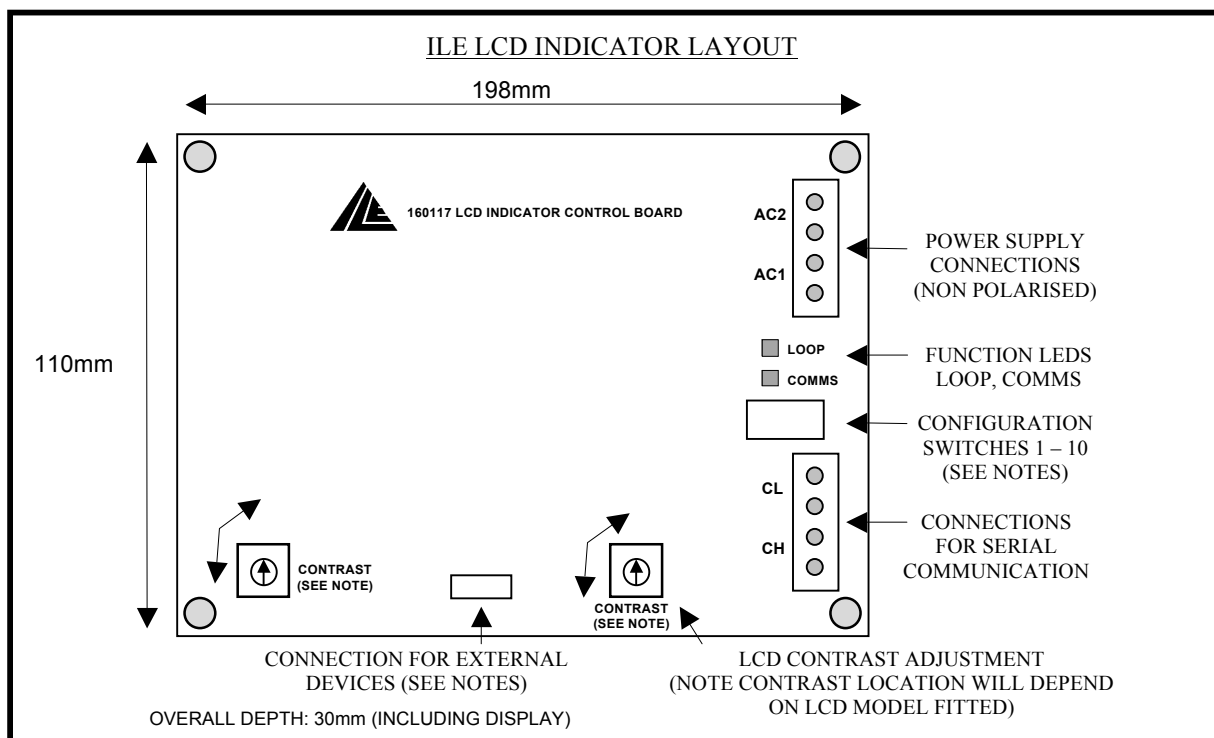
ILE LCD INDICATOR LAYOUT

198mm

110mm

160117 LCD INDICATOR CONTROL BOARD

AC2

AC1

POWER SUPPLY CONNECTIONS (NON POLARISED)

LOOP

COMMS

FUNCTION LEDS LOOP, COMMS

CONFIGURATION SWITCHES 1 – 10 (SEE NOTES)

CL

CH

CONNECTIONS FOR SERIAL COMMUNICATION

CONTRAST (SEE NOTE)

CONTRAST (SEE NOTE)

CONNECTION FOR EXTERNAL DEVICES (SEE NOTES)

LCD CONTRAST ADJUSTMENT (NOTE CONTRAST LOCATION WILL DEPEND ON LCD MODEL FITTED)

OVERALL DEPTH: 30mm (INCLUDING DISPLAY)